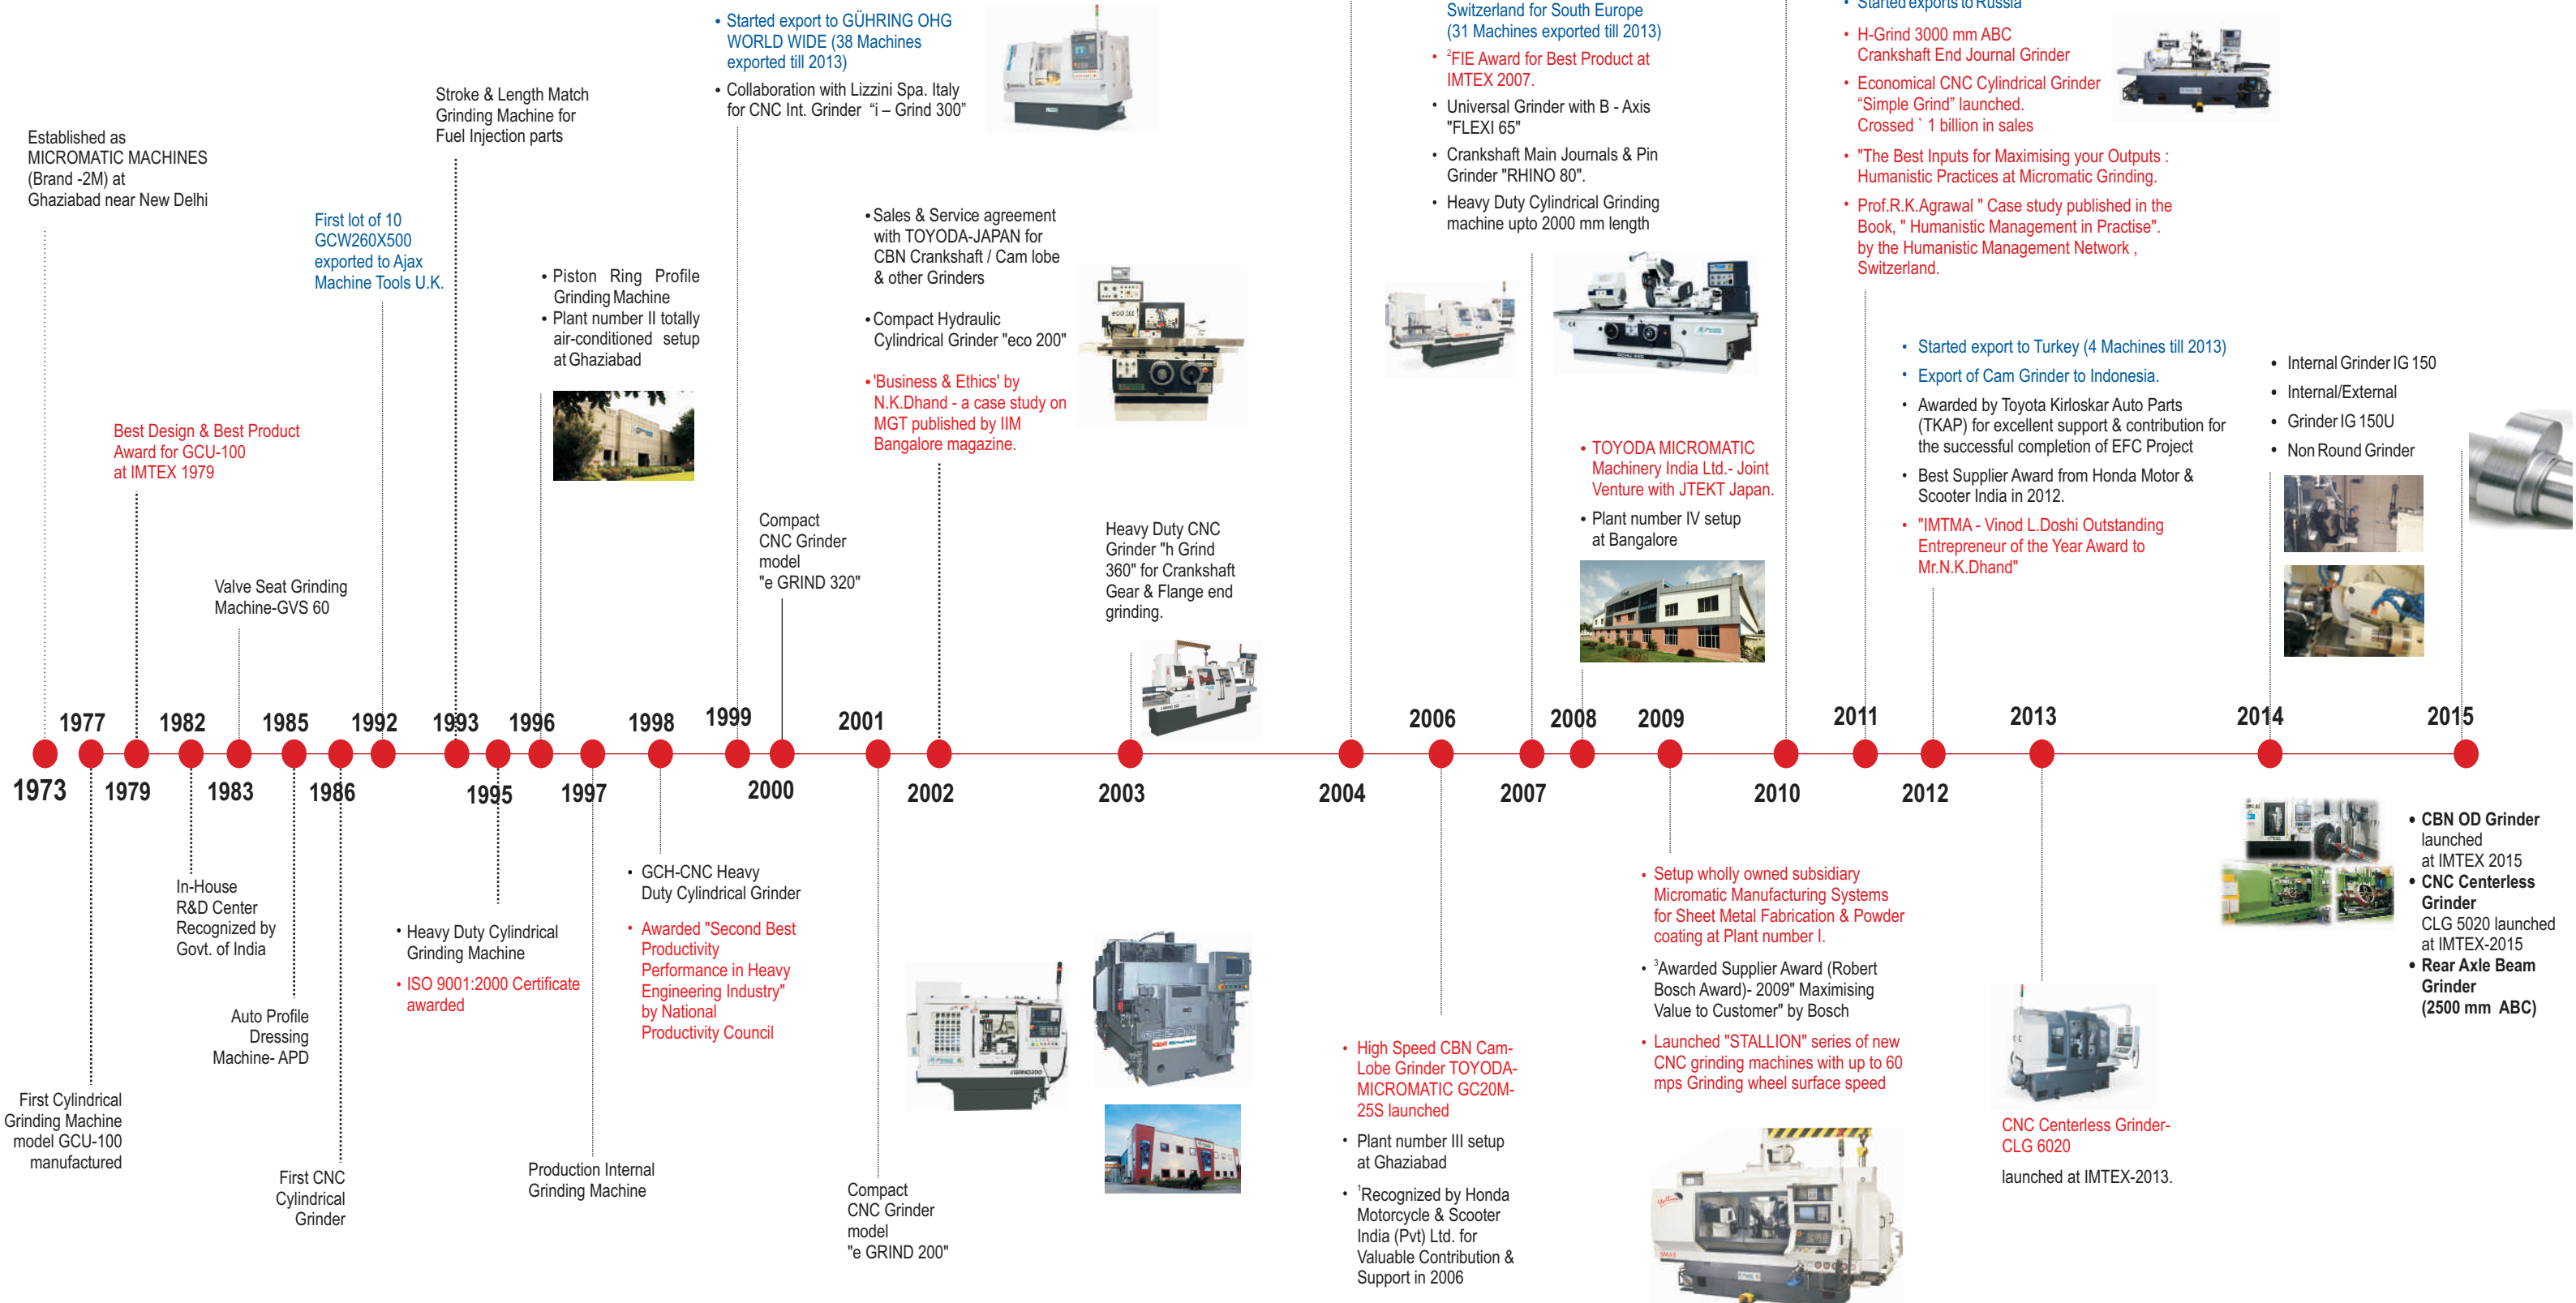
Established as MICROMATIC MACHINES (Brand -2M) at Ghaziabad near New Delhi

Best Design & Best Product Award for GCU-100 at IMTEX 1979

First lot of 10 GCW260X500 exported to Ajax Machine Tools U.K.

Valve Seat Grinding Machine-GVS 60

Stroke & Length Match Grinding Machine for Fuel Injection parts

• Piston Ring Profile Grinding Machine
• Plant number II totally air-conditioned setup at Ghaziabad

• Started export to GÜHRING OHG WORLD WIDE (38 Machines exported till 2013)
• Collaboration with Lizzini Spa. Italy for CNC Int. Grinder "i – Grind 300"

Compact CNC Grinder model "e GRIND 320"

• Sales & Service agreement with TOYODA-JAPAN for CBN Crankshaft / Cam lobe & other Grinders
• Compact Hydraulic Cylindrical Grinder "eco 200"
• 'Business & Ethics' by N.K.Dhand - a case study on MGT published by IIM Bangalore magazine.

Heavy Duty CNC Grinder "h Grind 360" for Crankshaft Gear & Flange end grinding.

Switzerland for South Europe (31 Machines exported till 2013)
• ²FIE Award for Best Product at IMTEX 2007.
• Universal Grinder with B - Axis "FLEXI 65"
• Crankshaft Main Journals & Pin Grinder "RHINO 80".
• Heavy Duty Cylindrical Grinding machine upto 2000 mm length

• TOYODA MICROMATIC Machinery India Ltd.- Joint Venture with JTEKT Japan.
• Plant number IV setup at Bangalore

• Started exports to Russia
• H-Grind 3000 mm ABC Crankshaft End Journal Grinder
• Economical CNC Cylindrical Grinder "Simple Grind" launched. Crossed ` 1 billion in sales
• "The Best Inputs for Maximising your Outputs : Humanistic Practices at Micromatic Grinding.
• Prof.R.K.Agrawal " Case study published in the Book, " Humanistic Management in Practise". by the Humanistic Management Network , Switzerland.

• Started export to Turkey (4 Machines till 2013)
• Export of Cam Grinder to Indonesia.
• Awarded by Toyota Kirloskar Auto Parts (TKAP) for excellent support & contribution for the successful completion of EFC Project
• Best Supplier Award from Honda Motor & Scooter India in 2012.
• "IMTMA - Vinod L.Doshi Outstanding Entrepreneur of the Year Award to Mr.N.K.Dhand"

• Internal Grinder IG 150
• Internal/External
• Grinder IG 150U
• Non Round Grinder

1977 1982 1985 1992 1993 1996 1998 1999 2001 2006 2008 2009 2011 2013 2014 2015

1973 1979 1983 1986 1995 1997 2000 2002 2003 2004 2007 2010 2012

First Cylindrical Grinding Machine model GCU-100 manufactured

In-House R&D Center Recognized by Govt. of India

Auto Profile Dressing Machine- APD

First CNC Cylindrical Grinder

• Heavy Duty Cylindrical Grinding Machine
• ISO 9001:2000 Certificate awarded

Production Internal Grinding Machine

• GCH-CNC Heavy Duty Cylindrical Grinder
• Awarded "Second Best Productivity Performance in Heavy Engineering Industry" by National Productivity Council

Compact CNC Grinder model "e GRIND 200"

• High Speed CBN Cam-Lobe Grinder TOYODA-MICROMATIC GC20M-25S launched
• Plant number III setup at Ghaziabad
• ¹Recognized by Honda Motorcycle & Scooter India (Pvt) Ltd. for Valuable Contribution & Support in 2006

• Setup wholly owned subsidiary Micromatic Manufacturing Systems for Sheet Metal Fabrication & Powder coating at Plant number I.
• ³Awarded Supplier Award (Robert Bosch Award)- 2009" Maximising Value to Customer" by Bosch
• Launched "STALLION" series of new CNC grinding machines with up to 60 mps Grinding wheel surface speed

CNC Centerless Grinder-CLG 6020
launched at IMTEX-2013.

• CBN OD Grinder launched at IMTEX 2015
• CNC Centerless Grinder CLG 5020 launched at IMTEX-2015
• Rear Axle Beam Grinder (2500 mm ABC)